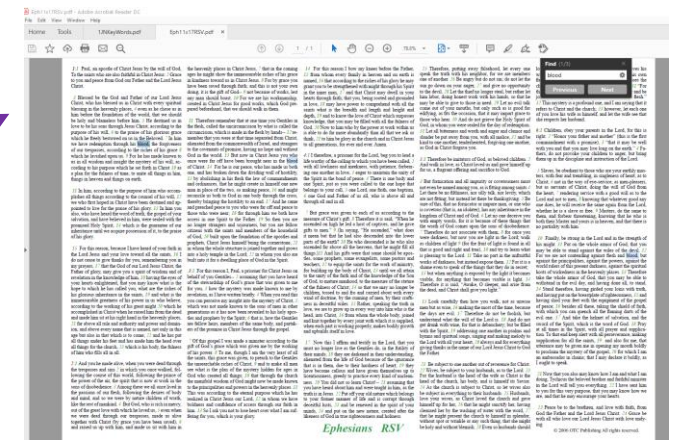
Eph11RSV.pdf - Adobe Acrobat Reader DC
File Edit View Window Help
Home Tools 13MayWords.pdf Eph11RSV.pdf
1 / 1
72.6%
Find (1/20)
blood
Previous Next
Ephesians RSV
© 2003 ITC Publishing All rights reserved.